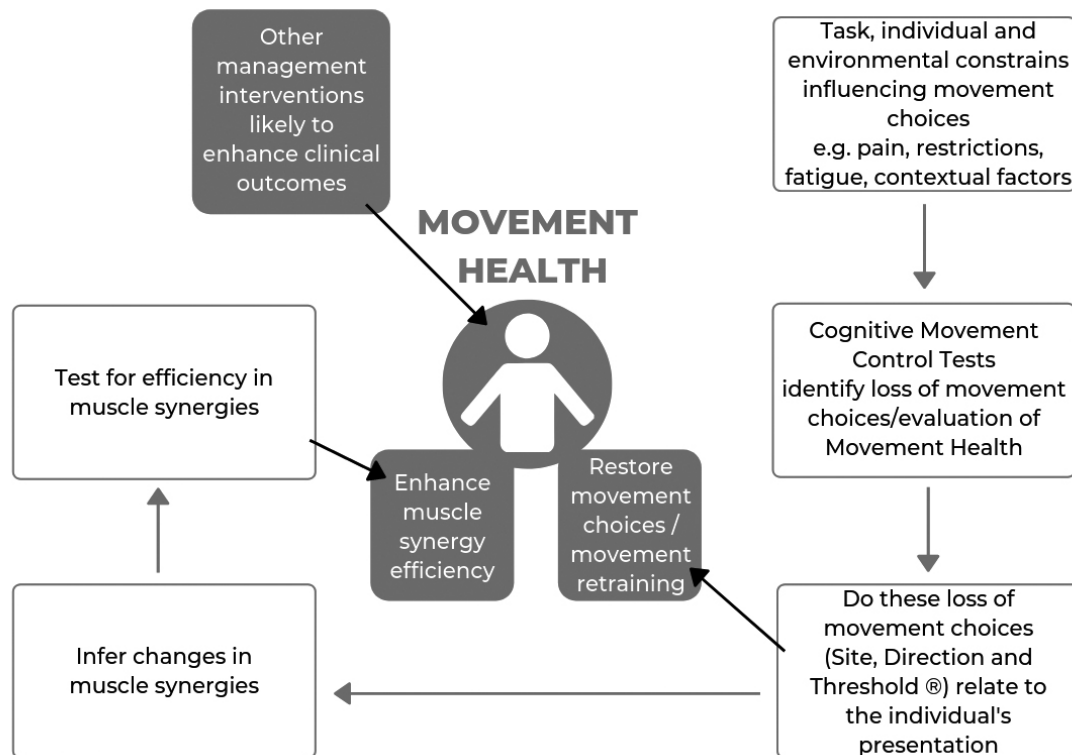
Other management interventions likely to enhance clinical outcomes

Task, individual and environmental constrains influencing movement choices e.g. pain, restrictions, fatigue, contextual factors

MOVEMENT HEALTH

Test for efficiency in muscle synergies

Cognitive Movement Control Tests identify loss of movement choices/evaluation of Movement Health

Enhance muscle synergy efficiency

Restore movement choices / movement retraining

Infer changes in muscle synergies

Do these loss of movement choices (Site, Direction and Threshold ®) relate to the individual's presentation